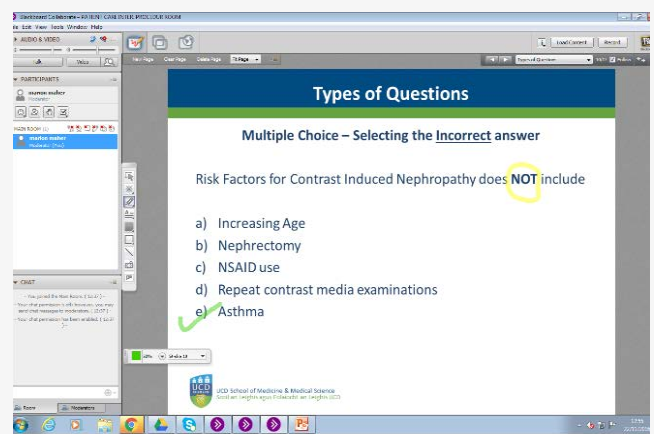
Blackboard Collaborate - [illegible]
File Edit View Tools Window Help
AUDIO & VIDEO
Talk Video
PARTICIPANTS
marion mullen
Moderator
MAIN ROOM
marion mullen
Moderator
CHAT
- You joined the Main Room. (12:07) -
- Your chat permission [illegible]
- Your chat permission has been enabled. (12:07) -
Room Moderators
Load Content Record
New Page Clear Page Delete Page Fit Page
Types of Question

Types of Questions

Multiple Choice – Selecting the Incorrect answer

Risk Factors for Contrast Induced Nephropathy does NOT include

a) Increasing Age
b) Nephrectomy
c) NSAID use
d) Repeat contrast media examinations
e) Asthma

UCD School of Medicine & Medical Science
Scoil an Leighis agus Eolaíochtaí an Leighis UCD